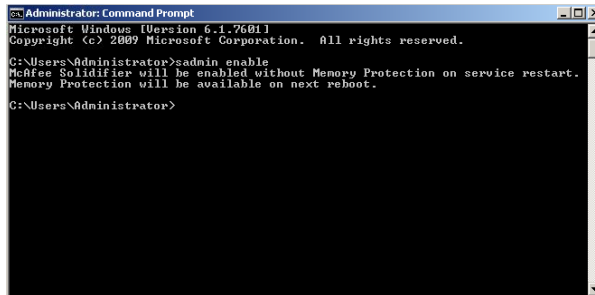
Administrator: Command Prompt

Microsoft Windows [Version 6.1.7601]
Copyright (c) 2009 Microsoft Corporation. All rights reserved.

C:\Users\Administrator>sadmin enable
McAfee Solidifier will be enabled without Memory Protection on service restart.
Memory Protection will be available on next reboot.

C:\Users\Administrator>